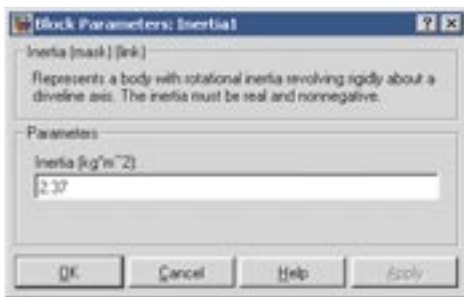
Block Parameters: Inertia1

?

X

Inertia (mask) (link)

Represents a body with rotational inertia revolving rigidly about a driveline axis. The inertia must be real and nonnegative.

Parameters

Inertia (kg*m^2):

2.37

OK

Cancel

Help

Apply